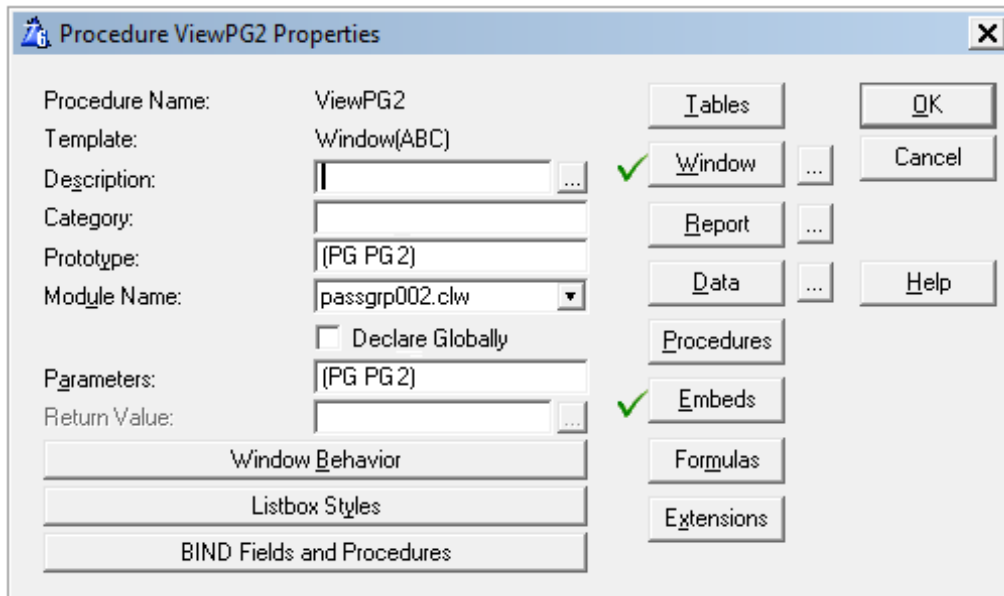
Procedure ViewPG2 Properties

Procedure Name: ViewPG2
Template: Window(ABC)
Description:
Category:
Prototype: (PG PG 2)
Module Name: passgrp002.clw
Declare Globally
Parameters: (PG PG 2)
Return Value:

Window Behavior
Listbox Styles
BIND Fields and Procedures

Tables
Window ...
Report ...
Data ...
Procedures
Embeds
Formulas
Extensions

OK
Cancel
Help